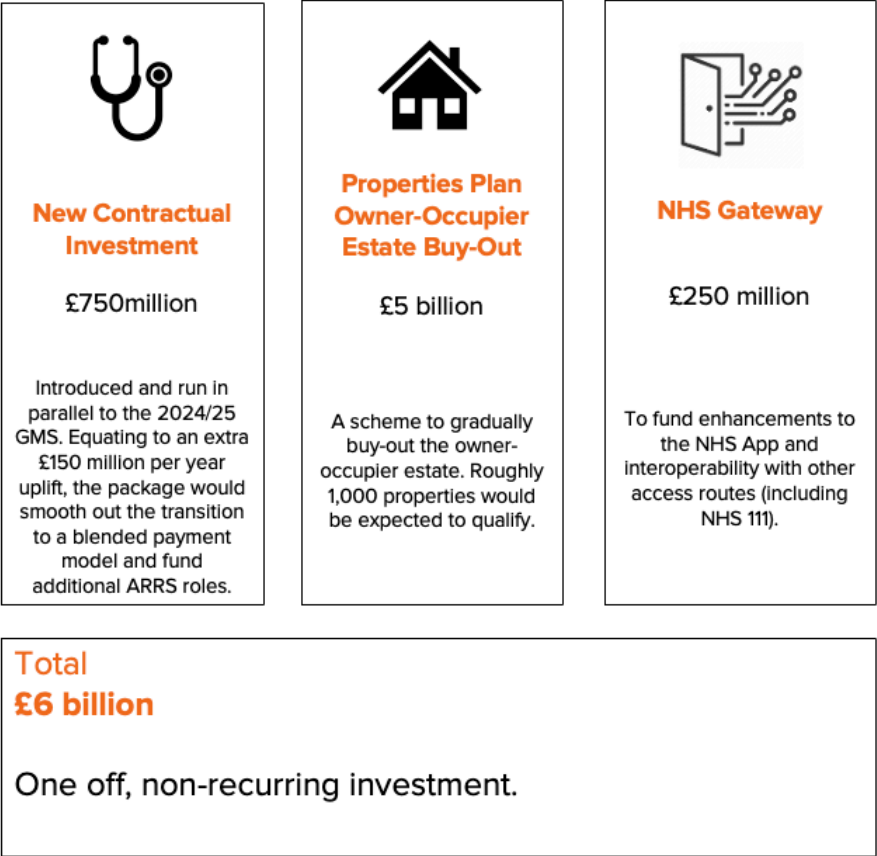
New Contractual Investment

£750million

Introduced and run in parallel to the 2024/25 GMS. Equating to an extra £150 million per year uplift, the package would smooth out the transition to a blended payment model and fund additional ARRS roles.

Properties Plan Owner-Occupier Estate Buy-Out

£5 billion

A scheme to gradually buy-out the owner-occupier estate. Roughly 1,000 properties would be expected to qualify.

NHS Gateway

£250 million

To fund enhancements to the NHS App and interoperability with other access routes (including NHS 111).

Total
£6 billion

One off, non-recurring investment.